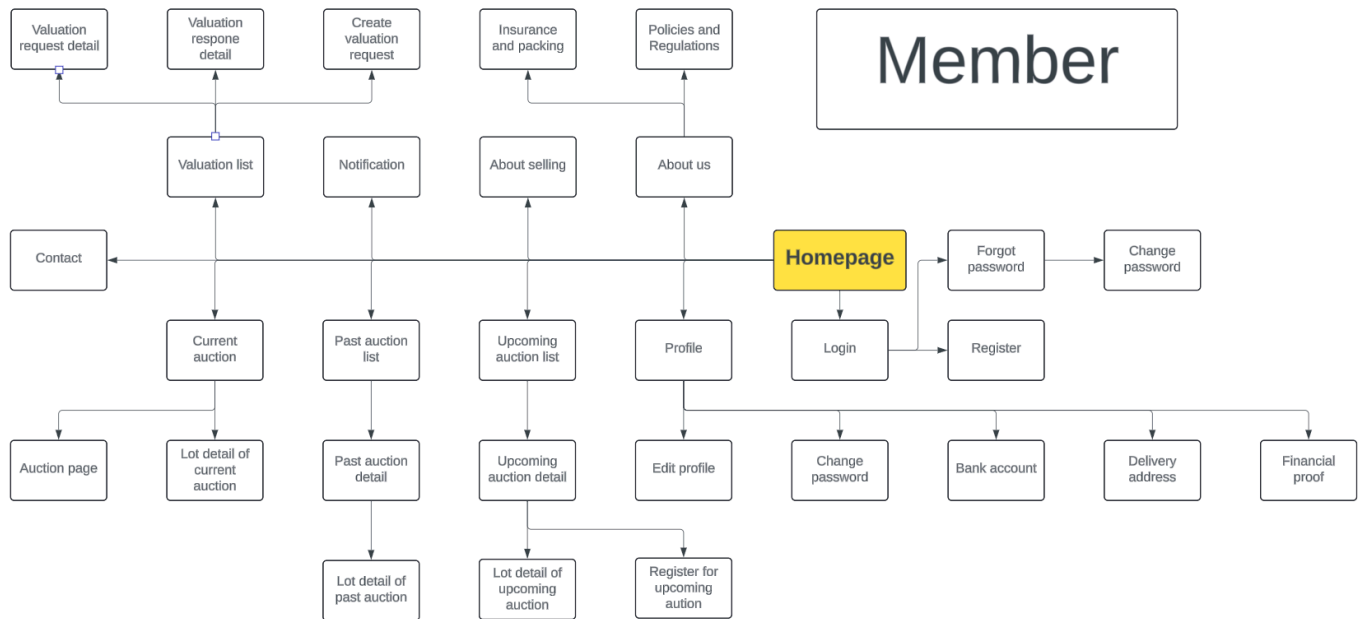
Valuation request detail

Valuation respone detail

Create valuation request

Insurance and packing

Policies and Regulations

Member

Valuation list

Notification

About selling

About us

Contact

Homepage

Forgot password

Change password

Current auction

Past auction list

Upcoming auction list

Profile

Login

Register

Auction page

Lot detail of current auction

Past auction detail

Upcoming auction detail

Edit profile

Change password

Bank account

Delivery address

Financial proof

Lot detail of past auction

Lot detail of upcoming auction

Register for upcoming aution